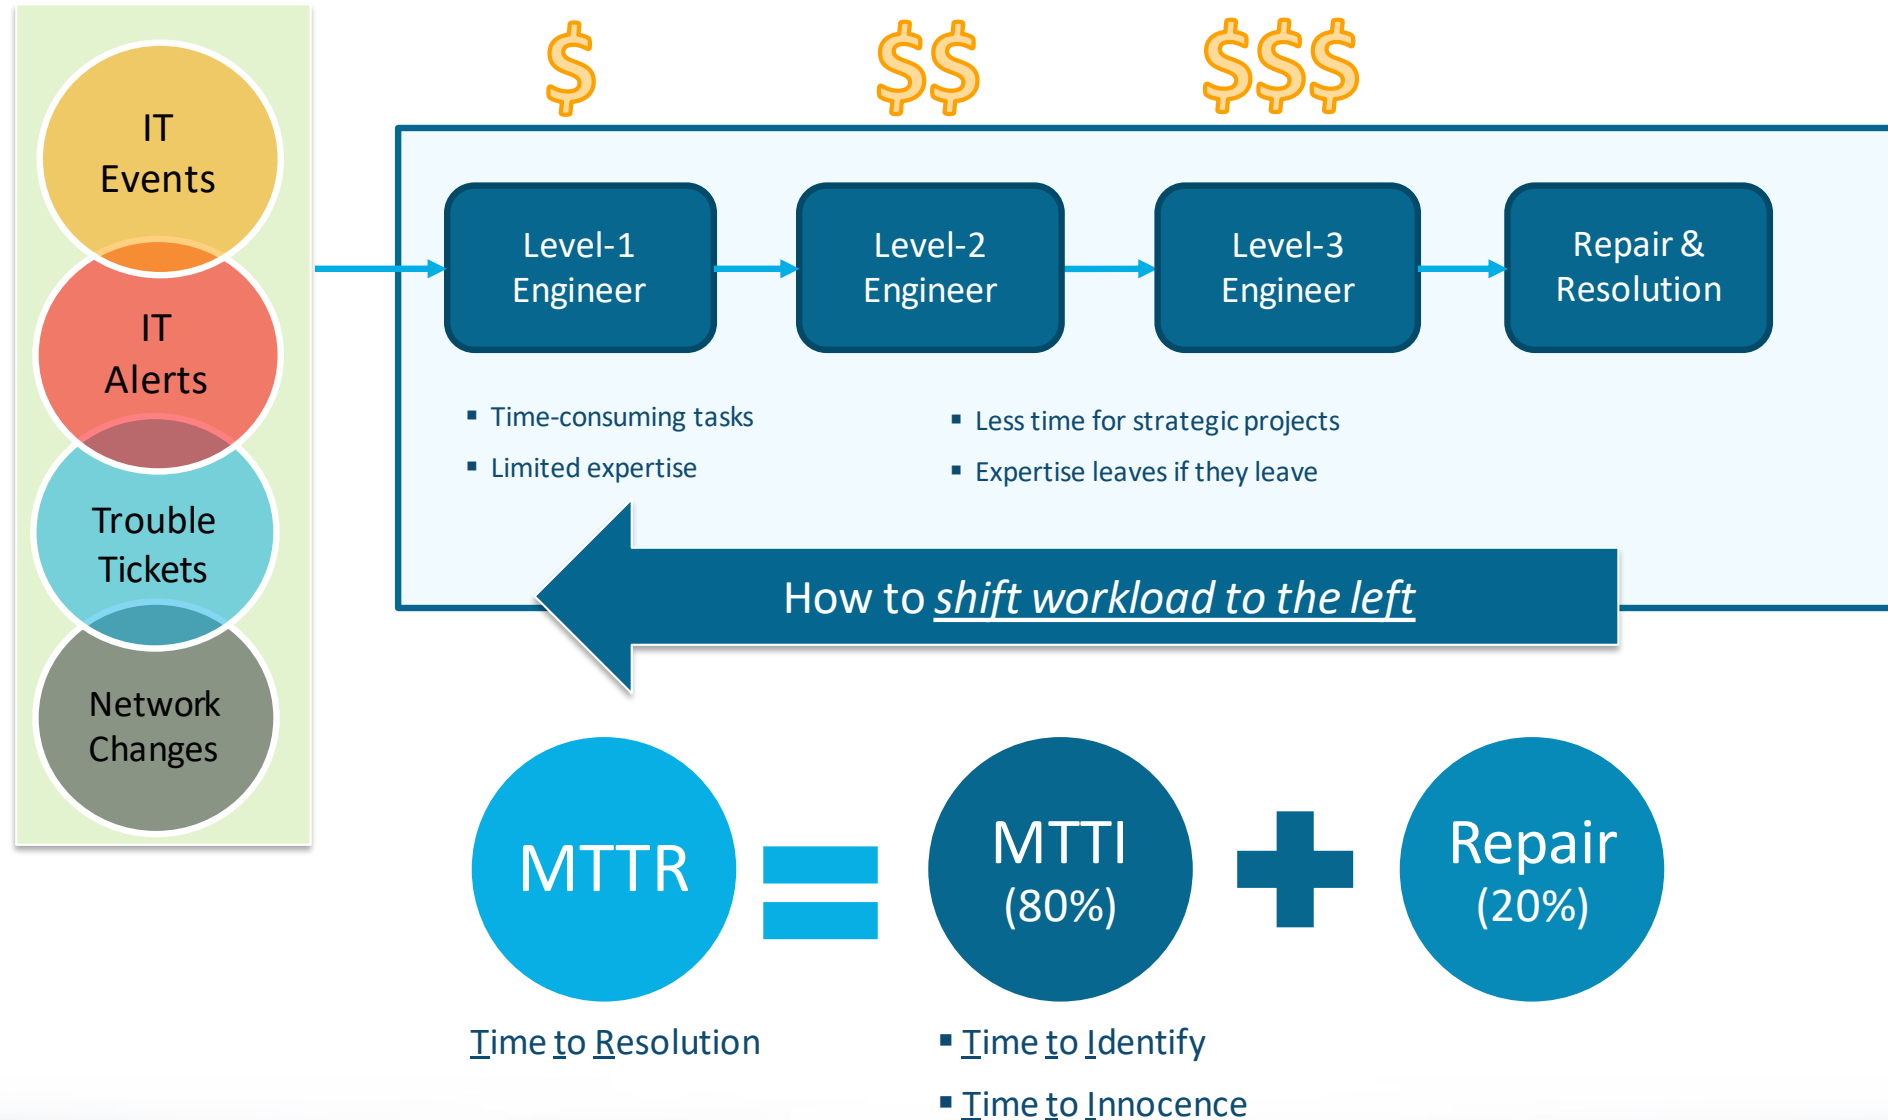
IT Events

IT Alerts

Trouble Tickets

Network Changes

$

$$

$$$

Level-1 Engineer

Level-2 Engineer

Level-3 Engineer

Repair & Resolution

- Time-consuming tasks
- Limited expertise

- Less time for strategic projects
- Expertise leaves if they leave

How to shift workload to the left

MTTR = MTTI (80%) + Repair (20%)

Time to Resolution

- Time to Identify
- Time to Innocence